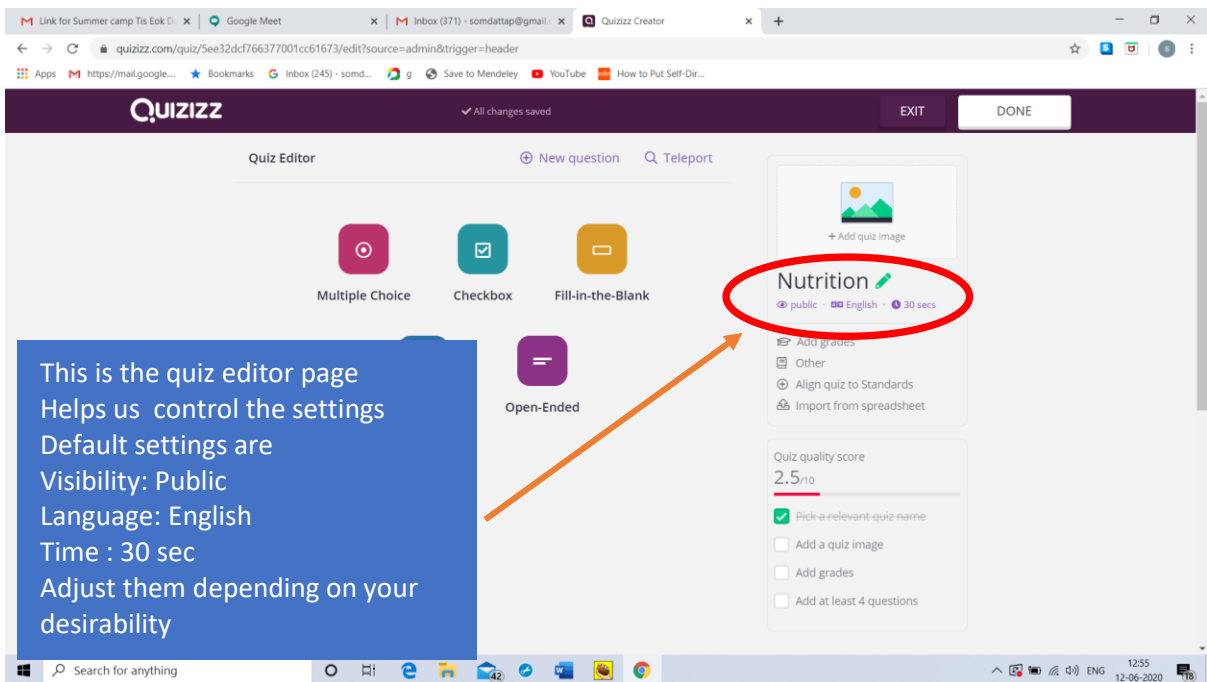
Link for Summer camp Tis Eok D ×
Google Meet ×
Inbox (371) - somdattap@gmail. ×
Quizizz Creator ×
+

quizizz.com/quiz/5ee32dcf766377001cc61673/edit?source=admin&trigger=header

Apps https://mail.google... Bookmarks Inbox (245) - somd... g Save to Mendeley YouTube How to Put Self-Dir...

Quizizz
All changes saved
EXIT
DONE

Quiz Editor
New question
Teleport

Multiple Choice
Checkbox
Fill-in-the-Blank
Open-Ended

+ Add quiz image
Nutrition
public · English · 30 secs
Add grades
Other
Align quiz to Standards
Import from spreadsheet

Quiz quality score
2.5/10
Pick a relevant quiz name
Add a quiz image
Add grades
Add at least 4 questions

This is the quiz editor page
Helps us control the settings
Default settings are
Visibility: Public
Language: English
Time : 30 sec
Adjust them depending on your desirability

Search for anything
42
ENG
12:55
12-06-2020
18